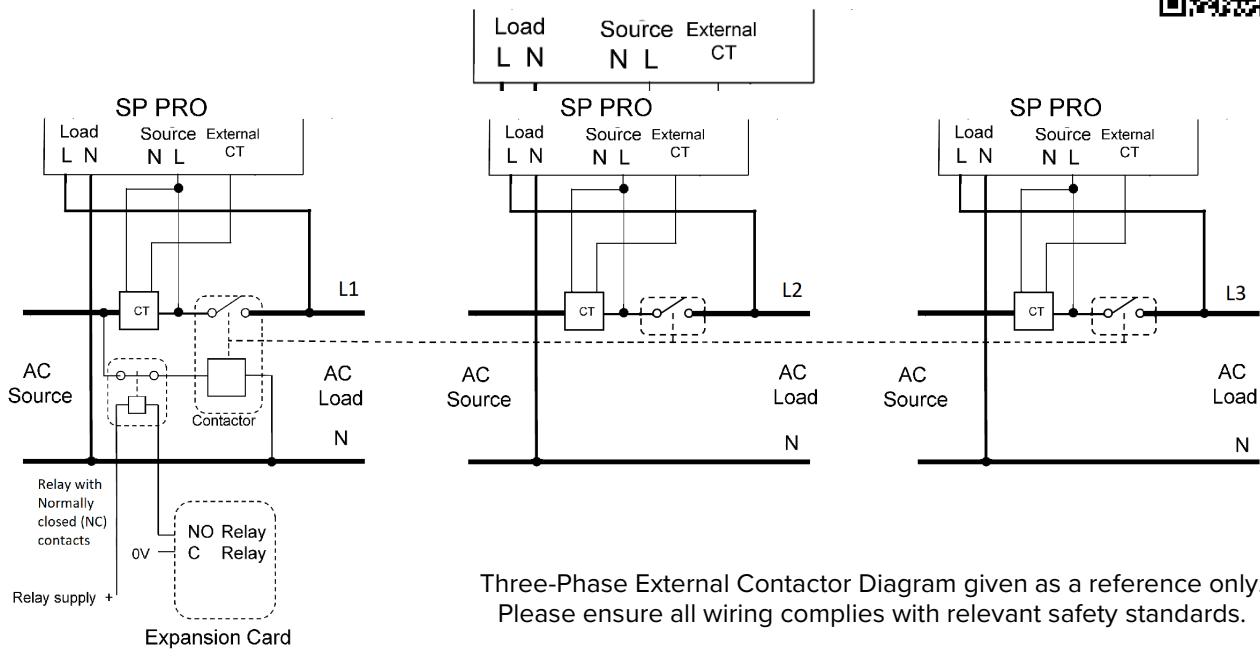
Load
L N
Source
N L
External
CT

SP PRO
Load
L N
Source
N L
External
CT

CT
L1
AC
Source
AC
Load
Contactor
N
Relay with Normally closed (NC) contacts
0V
NO Relay
C Relay
Relay supply +
Expansion Card

SP PRO
Load
L N
Source
N L
External
CT

CT
L2
AC
Source
AC
Load
N

SP PRO
Load
L N
Source
N L
External
CT

CT
L3
AC
Source
AC
Load
N

Three-Phase External Contactor Diagram given as a reference only.
Please ensure all wiring complies with relevant safety standards.